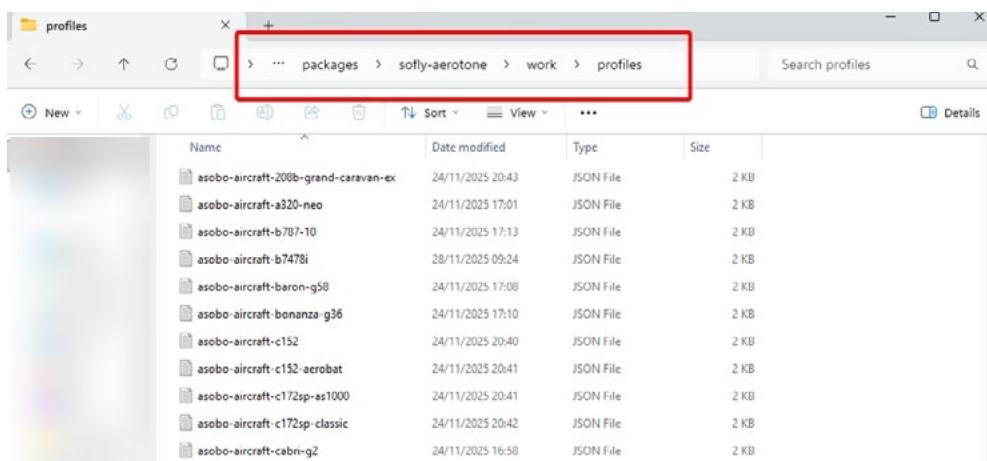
profiles
×
+
···
packages
sofly-aerotone
work
profiles
Search profiles
New
Sort
View
···
Details

| Name | Date modified | Type | Size |
|---|---|---|---|
| asobo-aircraft-208b-grand-caravan-ex | 24/11/2025 20:43 | JSON File | 2 KB |
| asobo-aircraft-a320-neo | 24/11/2025 17:01 | JSON File | 2 KB |
| asobo-aircraft-b787-10 | 24/11/2025 17:13 | JSON File | 2 KB |
| asobo-aircraft-b7478i | 28/11/2025 09:24 | JSON File | 2 KB |
| asobo-aircraft-baron-g58 | 24/11/2025 17:08 | JSON File | 2 KB |
| asobo-aircraft-bonanza-g36 | 24/11/2025 17:10 | JSON File | 2 KB |
| asobo-aircraft-c152 | 24/11/2025 20:40 | JSON File | 2 KB |
| asobo-aircraft-c152-aerobat | 24/11/2025 20:41 | JSON File | 2 KB |
| asobo-aircraft-c172sp-as1000 | 24/11/2025 20:41 | JSON File | 2 KB |
| asobo-aircraft-c172sp-classic | 24/11/2025 20:42 | JSON File | 2 KB |
| asobo-aircraft-cabri-g2 | 24/11/2025 16:58 | JSON File | 2 KB |